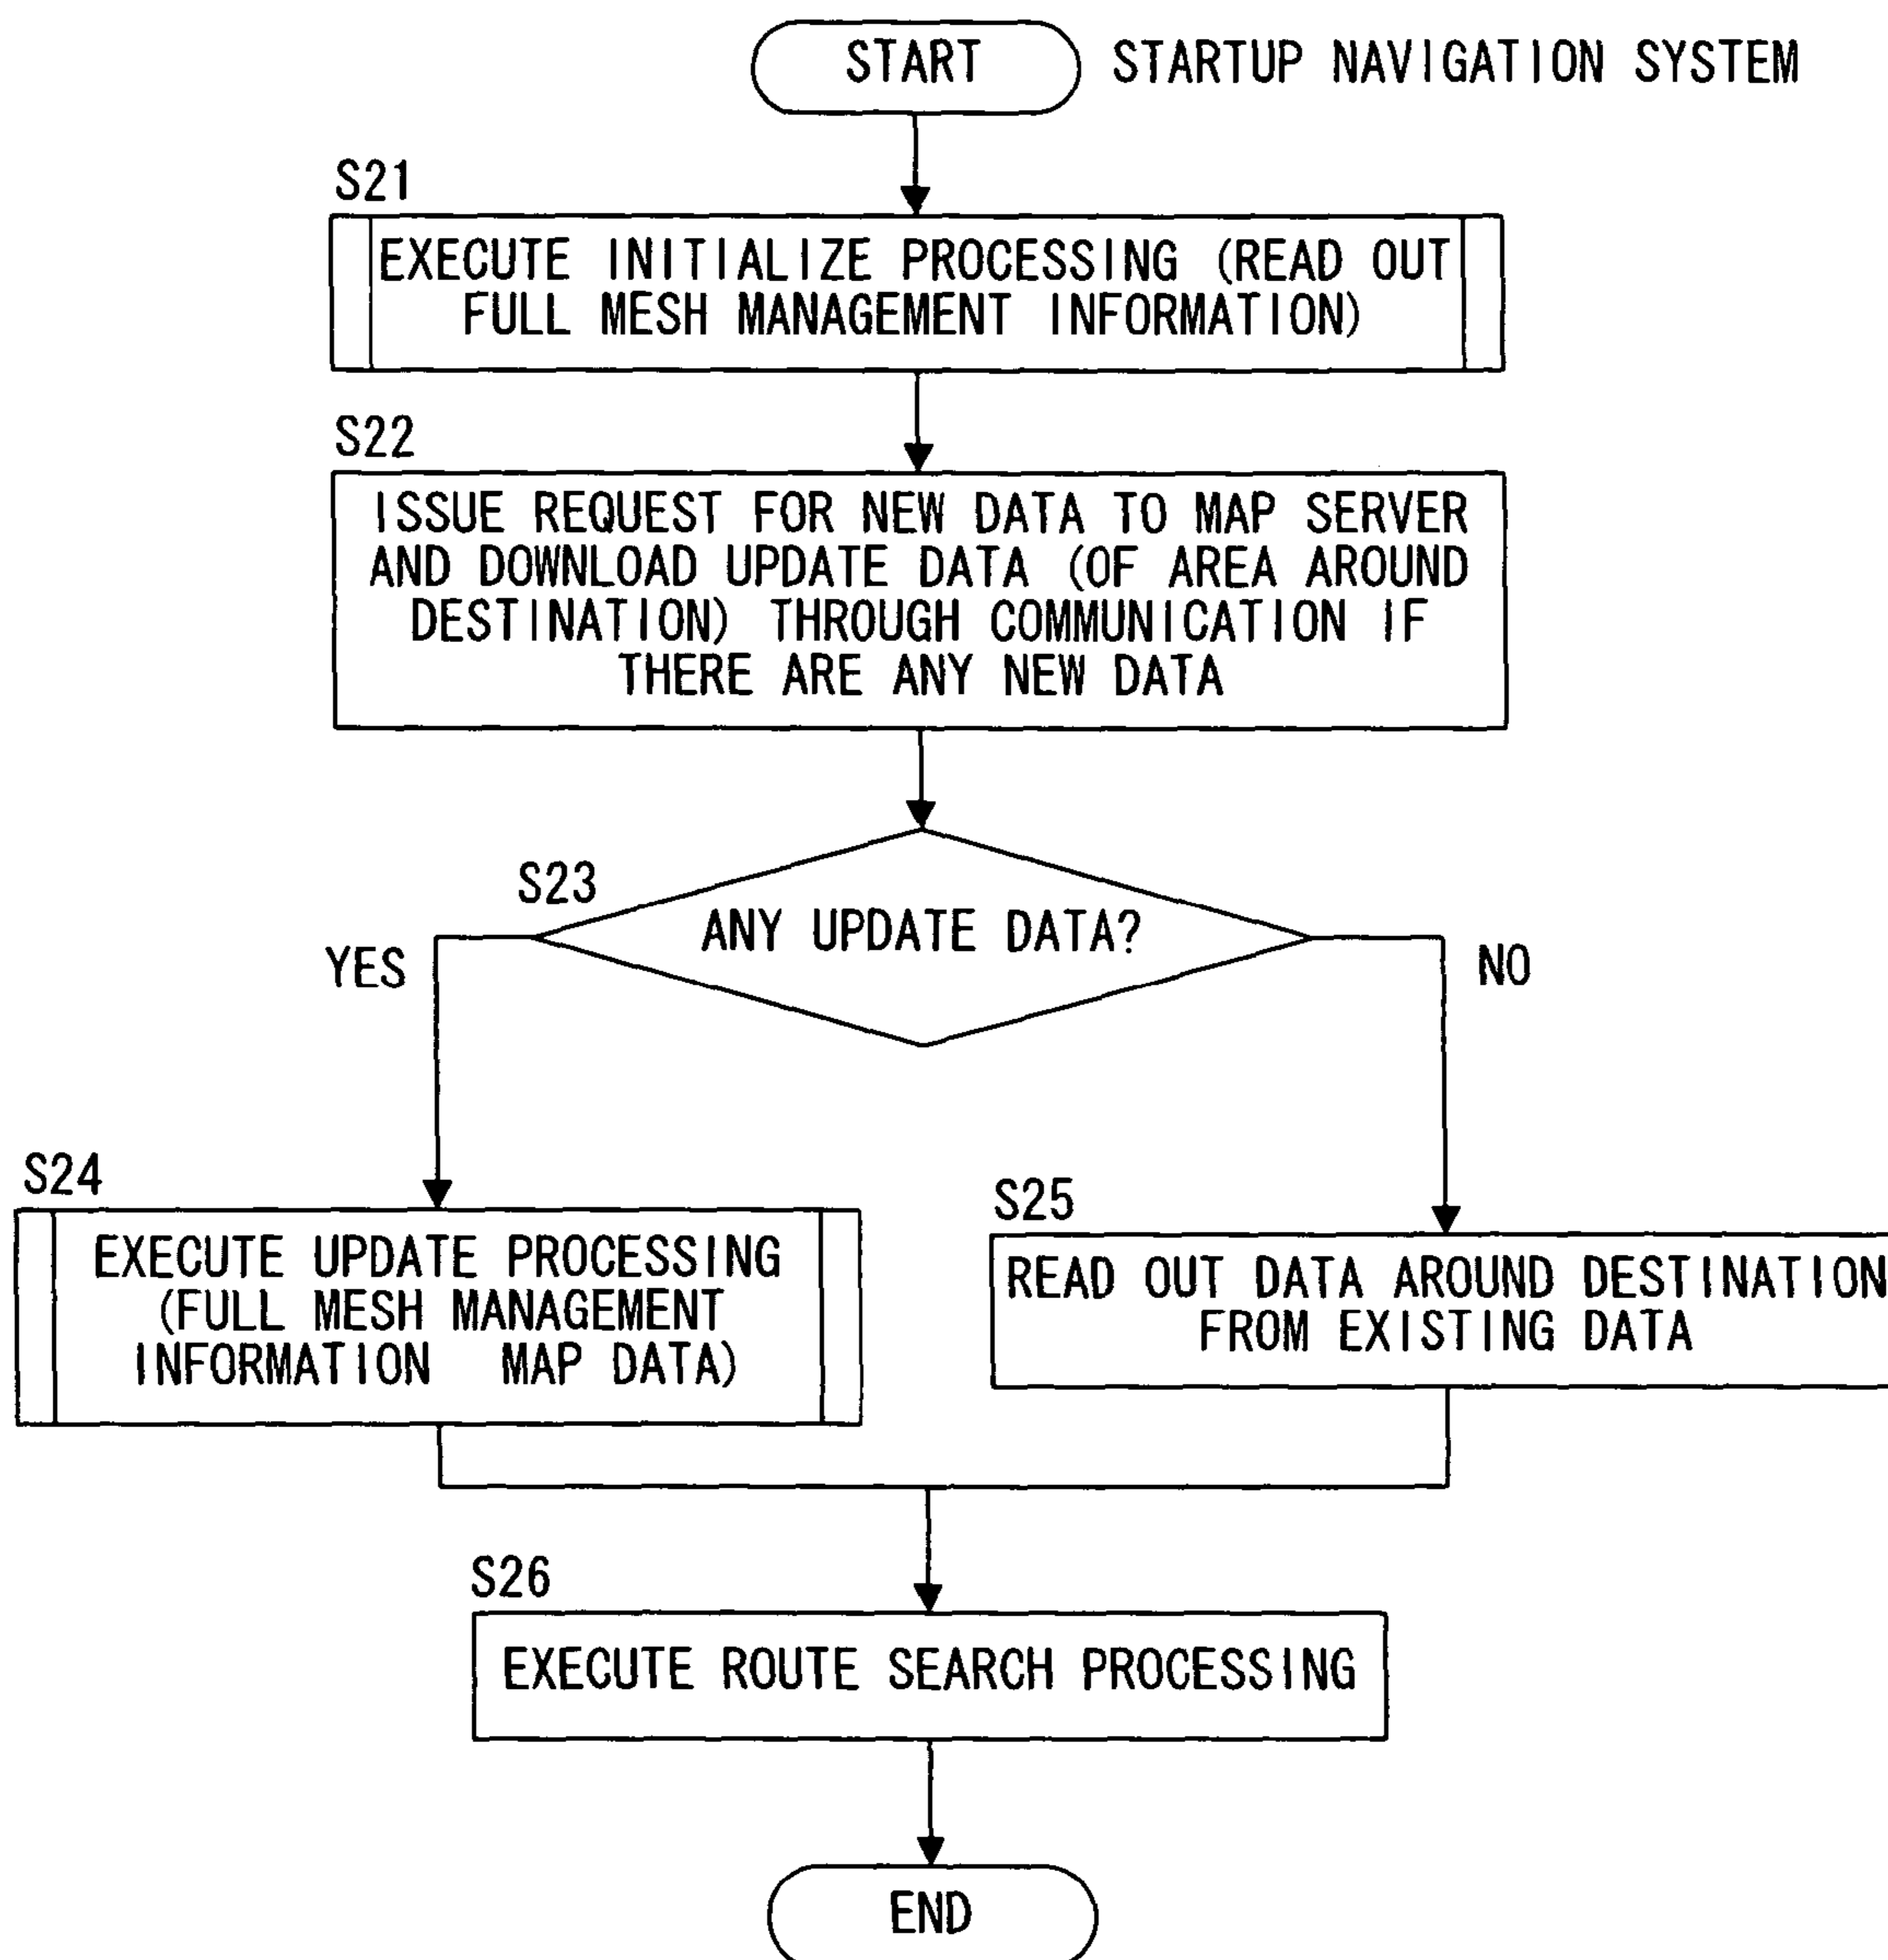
START

STARTUP NAVIGATION SYSTEM

S21

EXECUTE INITIALIZE PROCESSING (READ OUT FULL MESH MANAGEMENT INFORMATION)

S22

ISSUE REQUEST FOR NEW DATA TO MAP SERVER AND DOWNLOAD UPDATE DATA (OF AREA AROUND DESTINATION) THROUGH COMMUNICATION IF THERE ARE ANY NEW DATA

S23

ANY UPDATE DATA?

YES

NO

S24

EXECUTE UPDATE PROCESSING (FULL MESH MANAGEMENT INFORMATION MAP DATA)

S25

READ OUT DATA AROUND DESTINATION FROM EXISTING DATA

S26

EXECUTE ROUTE SEARCH PROCESSING

END